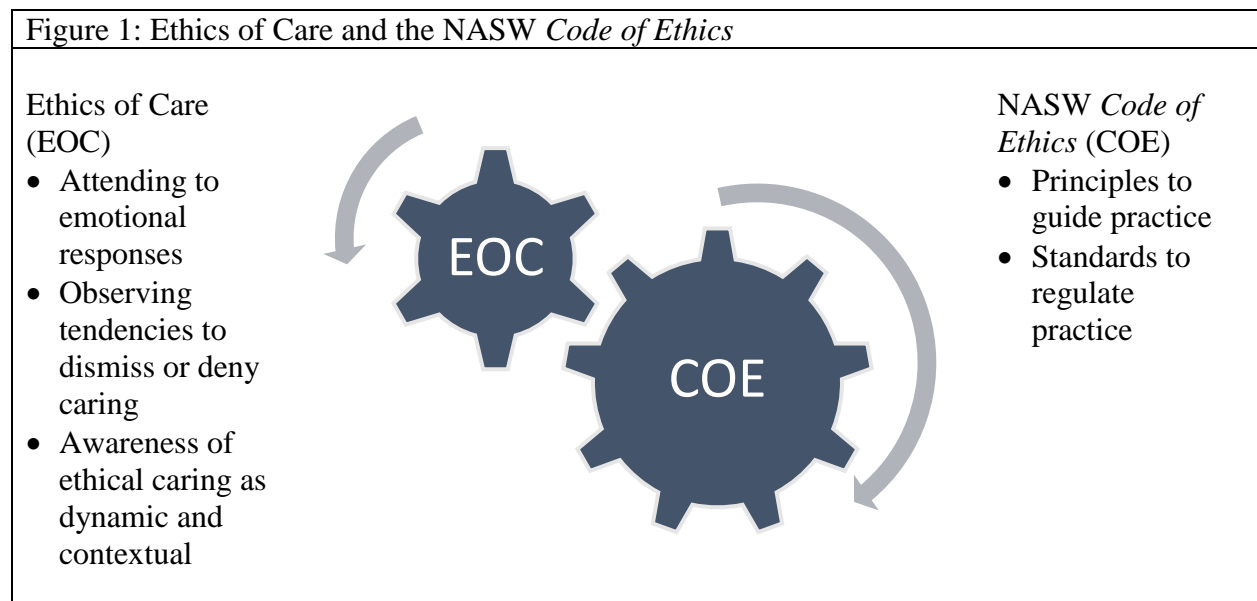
Figure 1: Ethics of Care and the NASW *Code of Ethics*

Ethics of Care (EOC)
- Attending to emotional responses
- Observing tendencies to dismiss or deny caring
- Awareness of ethical caring as dynamic and contextual

EOC

COE

NASW *Code of Ethics* (COE)
- Principles to guide practice
- Standards to regulate practice